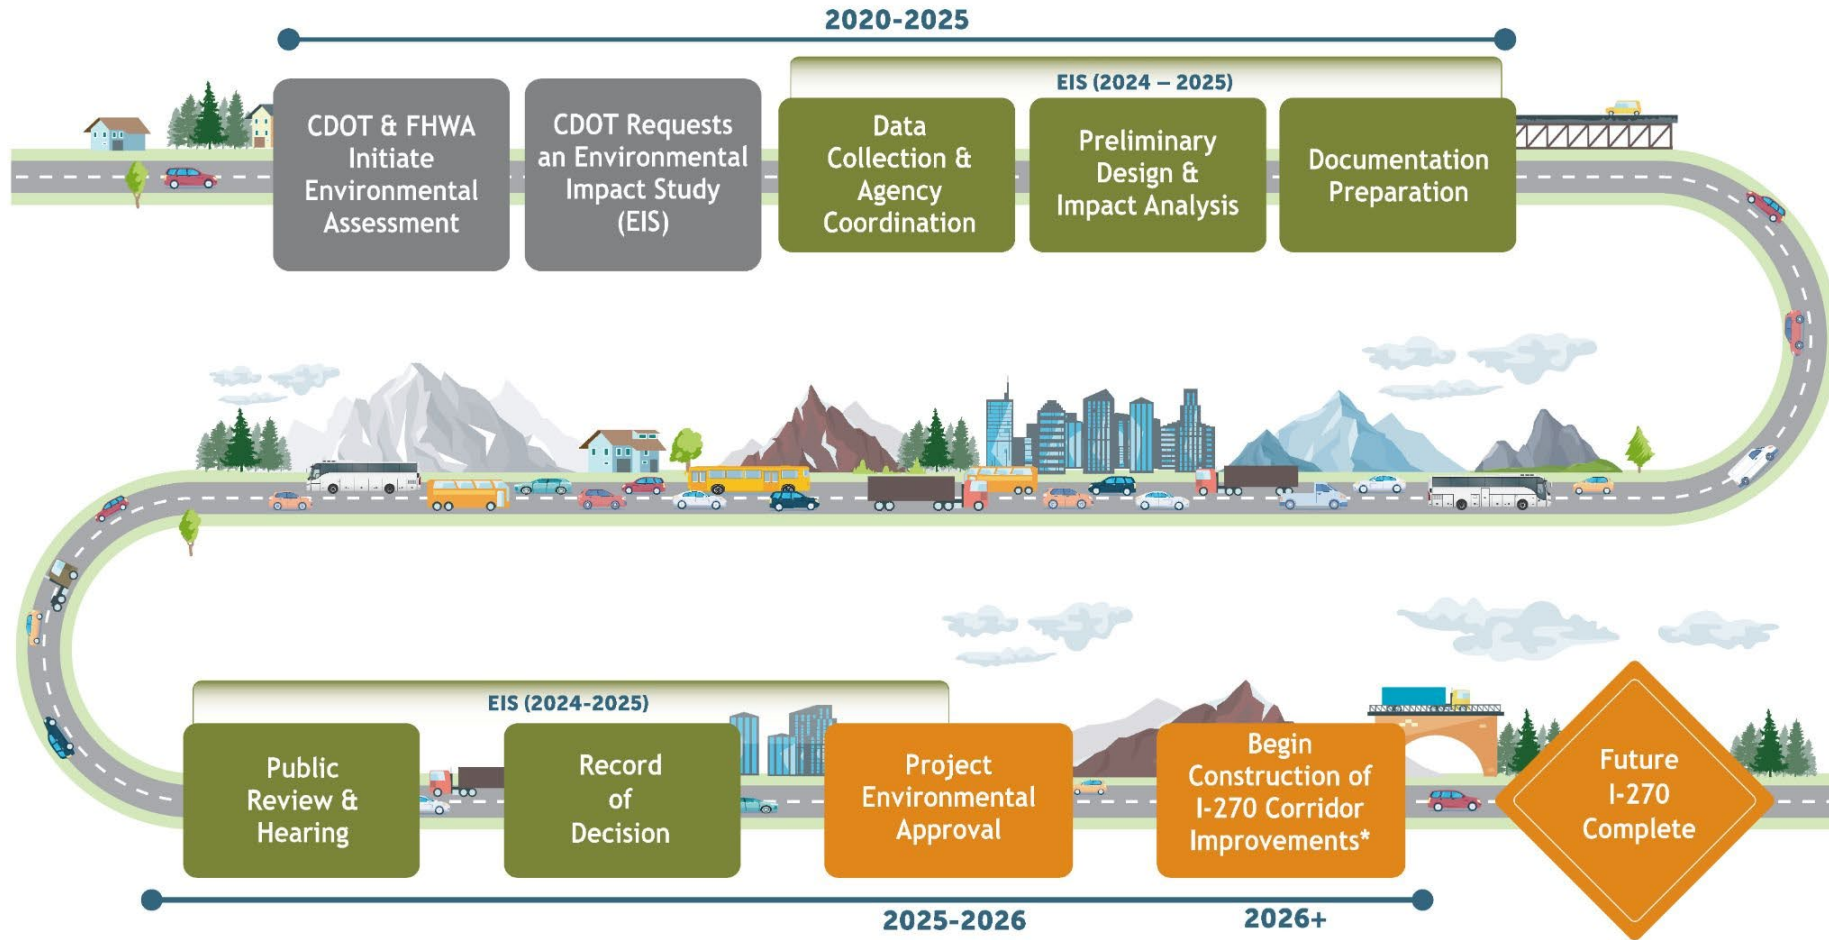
2020-2025

CDOT & FHWA Initiate Environmental Assessment

CDOT Requests an Environmental Impact Study (EIS)

EIS (2024 – 2025)

Data Collection & Agency Coordination

Preliminary Design & Impact Analysis

Documentation Preparation

EIS (2024-2025)

Public Review & Hearing

Record of Decision

Project Environmental Approval

Begin Construction of I-270 Corridor Improvements*

Future I-270 Complete

2025-2026

2026+